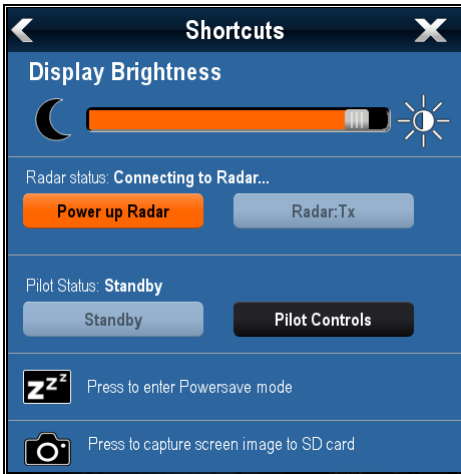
Shortcuts

Display Brightness

Radar status: Connecting to Radar...

Power up Radar

Radar:Tx

Pilot Status: Standby

Standby

Pilot Controls

$Z^{Z^{Z}}$ Press to enter Powersave mode

Press to capture screen image to SD card